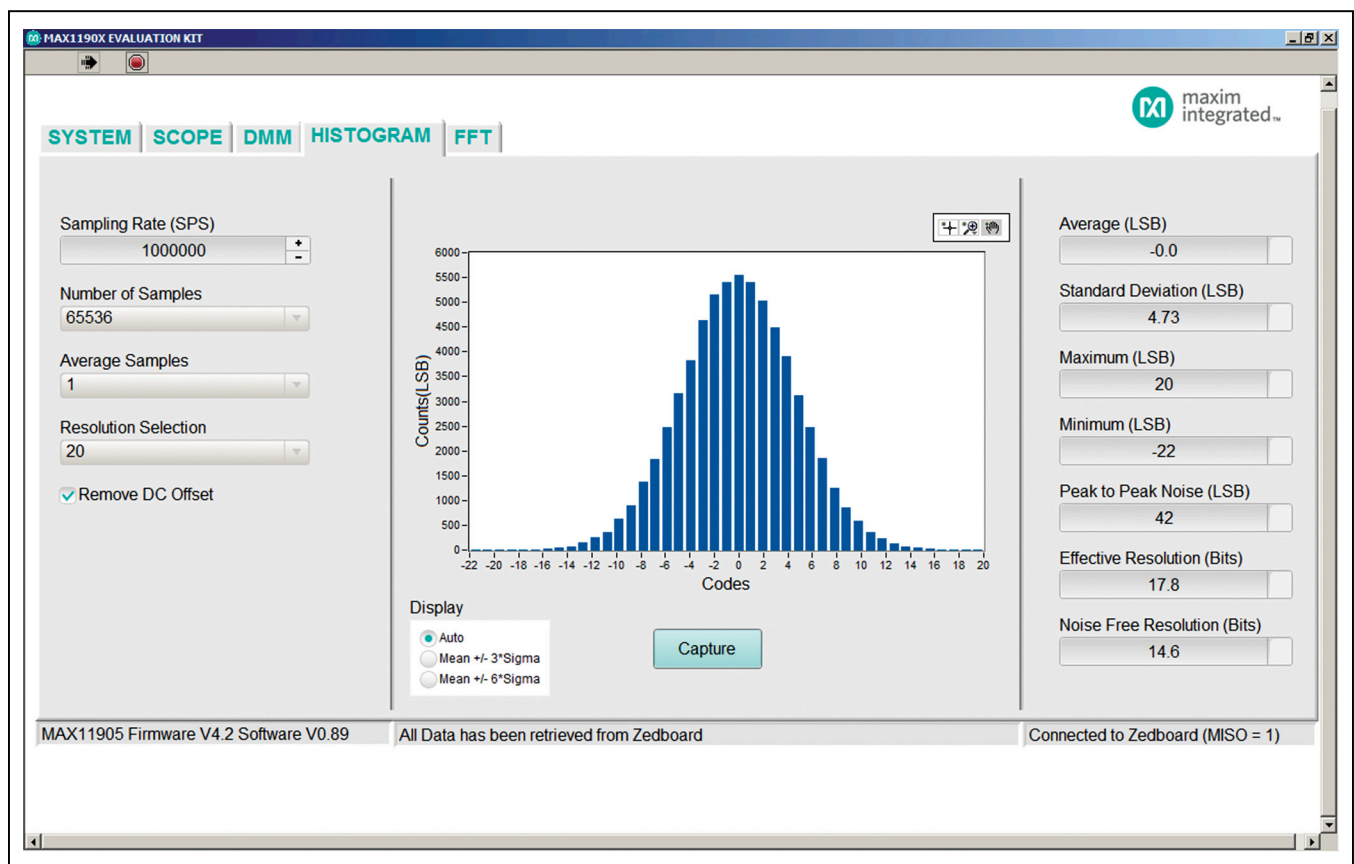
MAX1190X EVALUATION KIT

maxim integrated

SYSTEM SCOPE DMM HISTOGRAM FFT

Sampling Rate (SPS)
1000000

Number of Samples
65536

Average Samples
1

Resolution Selection
20

Remove DC Offset

6000
5500
5000
4500
4000
3500
3000
2500
2000
1500
1000
500
0

Counts(LSB)

-22 -20 -18 -16 -14 -12 -10 -8 -6 -4 -2 0 2 4 6 8 10 12 14 16 18 20
Codes

Display
Auto
Mean +/- 3*Sigma
Mean +/- 6*Sigma

Capture

Average (LSB)
-0.0

Standard Deviation (LSB)
4.73

Maximum (LSB)
20

Minimum (LSB)
-22

Peak to Peak Noise (LSB)
42

Effective Resolution (Bits)
17.8

Noise Free Resolution (Bits)
14.6

MAX11905 Firmware V4.2 Software V0.89
All Data has been retrieved from Zedboard
Connected to Zedboard (MISO = 1)